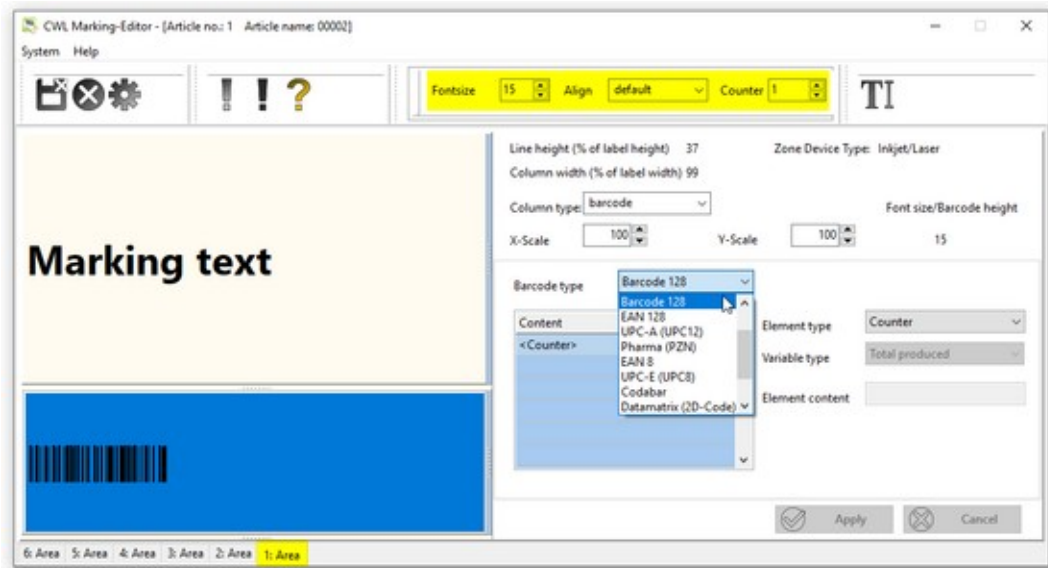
CWL Marking-Editor - [Article no.: 1 Article name: 00002]

System Help

Fontsize 15 Align default Counter 1

TI

Marking text

Line height (% of label height) 37
Column width (% of label width) 99

Zone Device Type: Inkjet/Laser

Column type: barcode

Font size/Barcode height

X-Scale 100 Y-Scale 100 15

Barcode type Barcode 128

Barcode 128
EAN 128
UPC-A (UPC12)
Pharma (PZN)
EAN 8
UPC-E (UPC8)
Codabar
Datamatrix (2D-Code)

Content
<Counter>

Element type Counter
Variable type Total produced
Element content

Apply Cancel

6: Area 5: Area 4: Area 3: Area 2: Area 1: Area